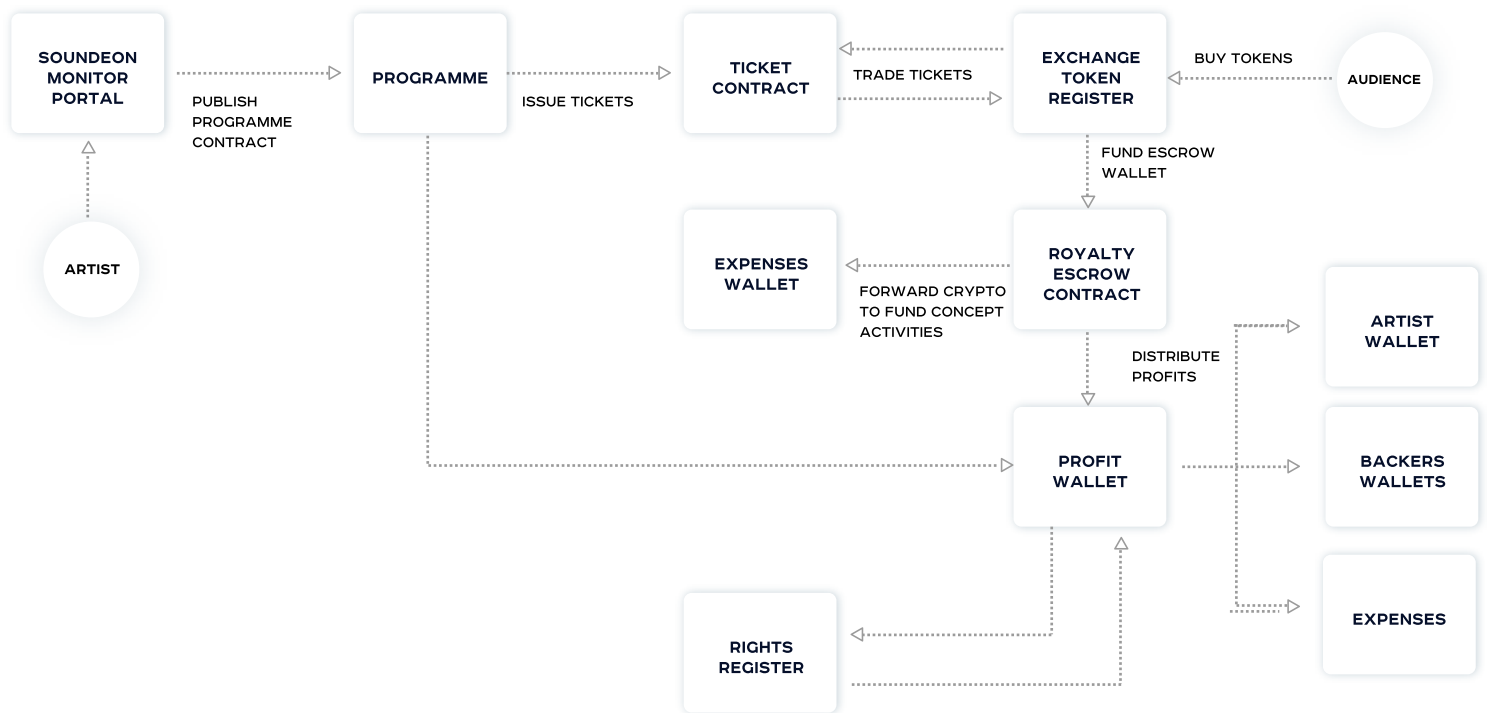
SOUNDEON MONITOR PORTAL

PUBLISH PROGRAMME CONTRACT

PROGRAMME

ISSUE TICKETS

TICKET CONTRACT

TRADE TICKETS

EXCHANGE TOKEN REGISTER

BUY TOKENS

AUDIENCE

ARTIST

FUND ESCROW WALLET

EXPENSES WALLET

FORWARD CRYPTO TO FUND CONCEPT ACTIVITIES

ROYALTY ESCROW CONTRACT

DISTRIBUTE PROFITS

ARTIST WALLET

PROFIT WALLET

BACKERS WALLETS

RIGHTS REGISTER

EXPENSES